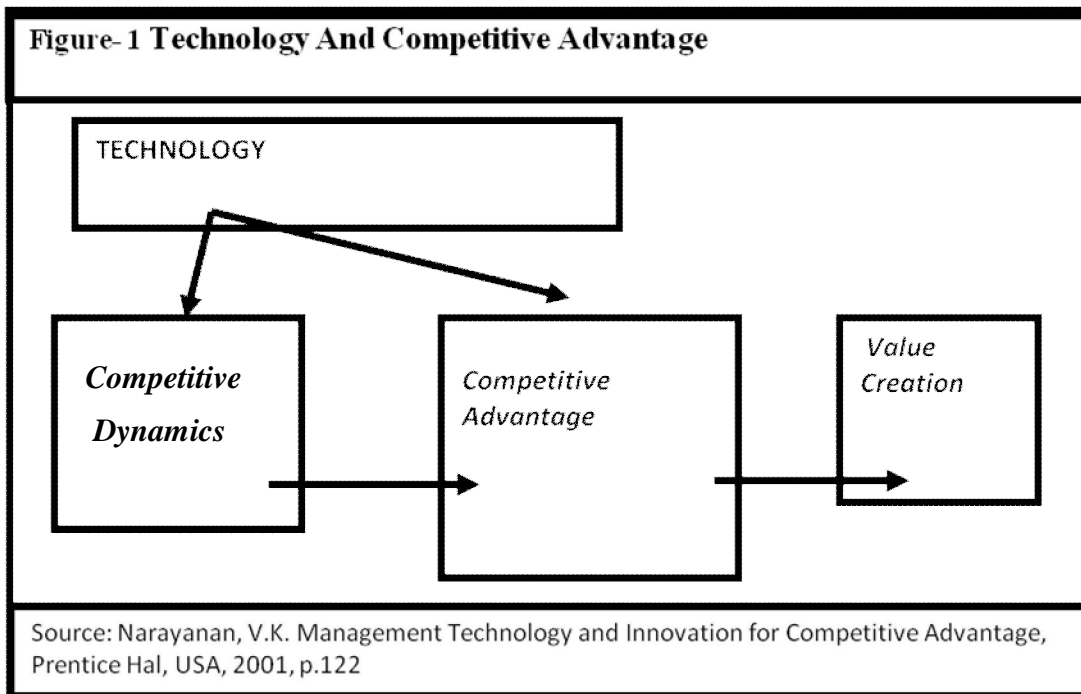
Figure- 1 Technology And Competitive Advantage

TECHNOLOGY

Competitive Dynamics

Competitive Advantage

Value Creation

Source: Narayanan, V.K. Management Technology and Innovation for Competitive Advantage, Prentice Hal, USA, 2001, p.122